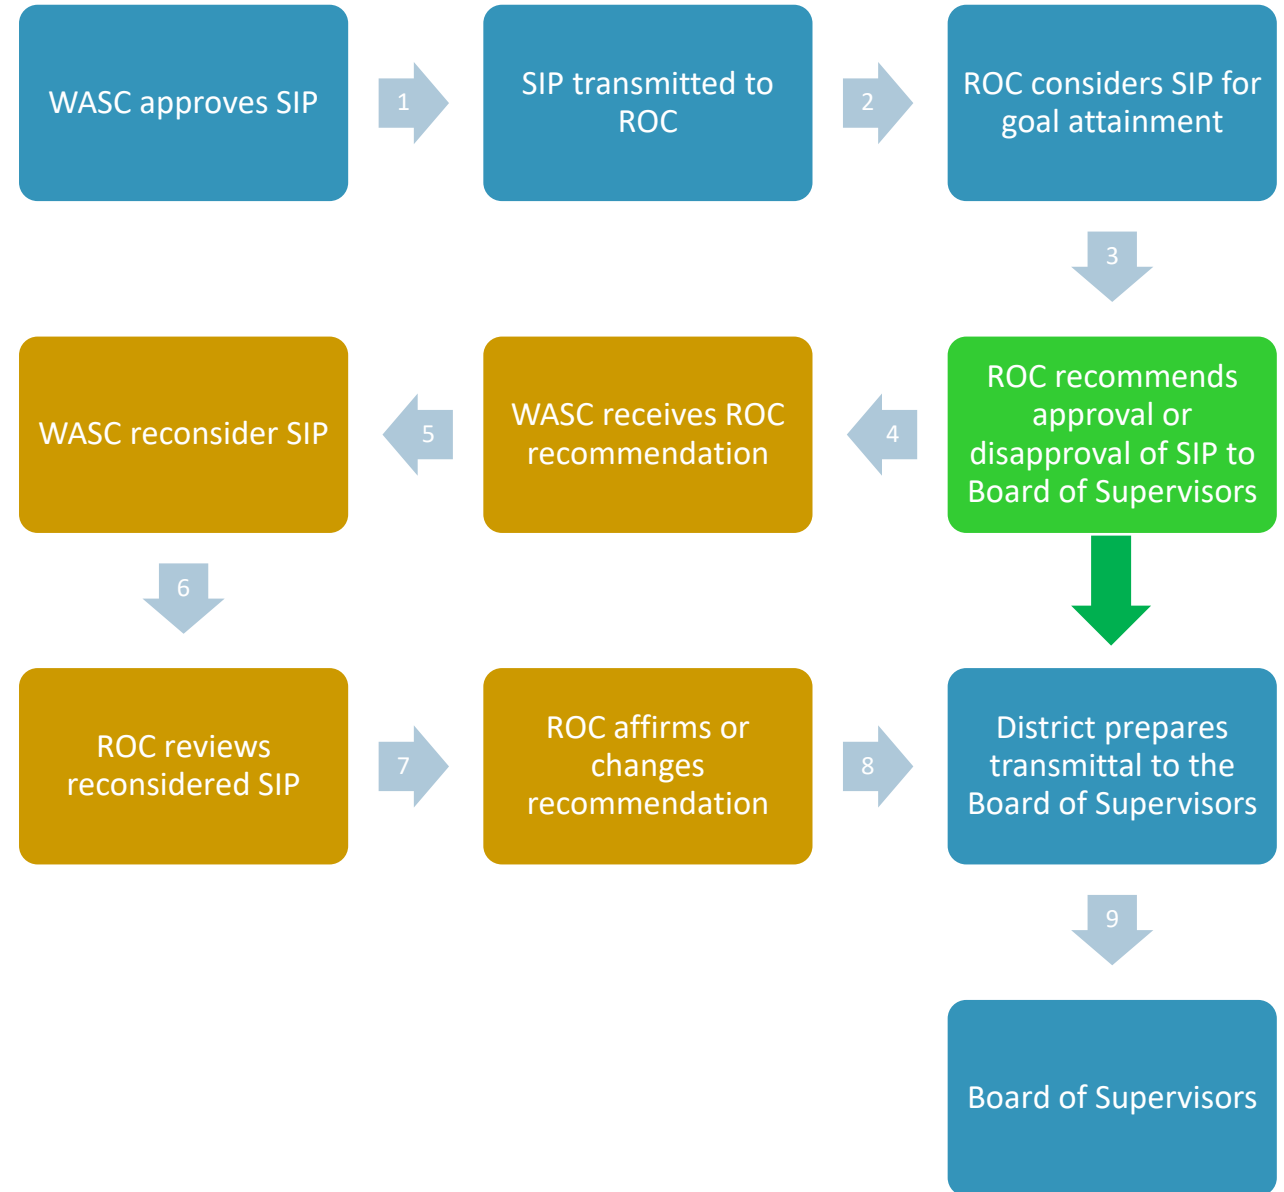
WASC approves SIP

1

SIP transmitted to ROC

2

ROC considers SIP for goal attainment

3

ROC recommends approval or disapproval of SIP to Board of Supervisors

4

WASC receives ROC recommendation

5

WASC reconsider SIP

6

ROC reviews reconsidered SIP

7

ROC affirms or changes recommendation

8

District prepares transmittal to the Board of Supervisors

9

Board of Supervisors